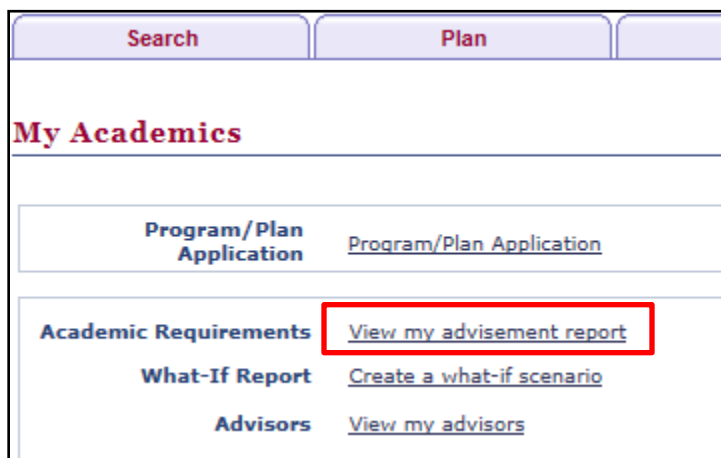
Search

Plan

My Academics

Program/Plan Application | Program/Plan Application

Academic Requirements | View my advisement report

What-If Report | Create a what-if scenario

Advisors | View my advisors